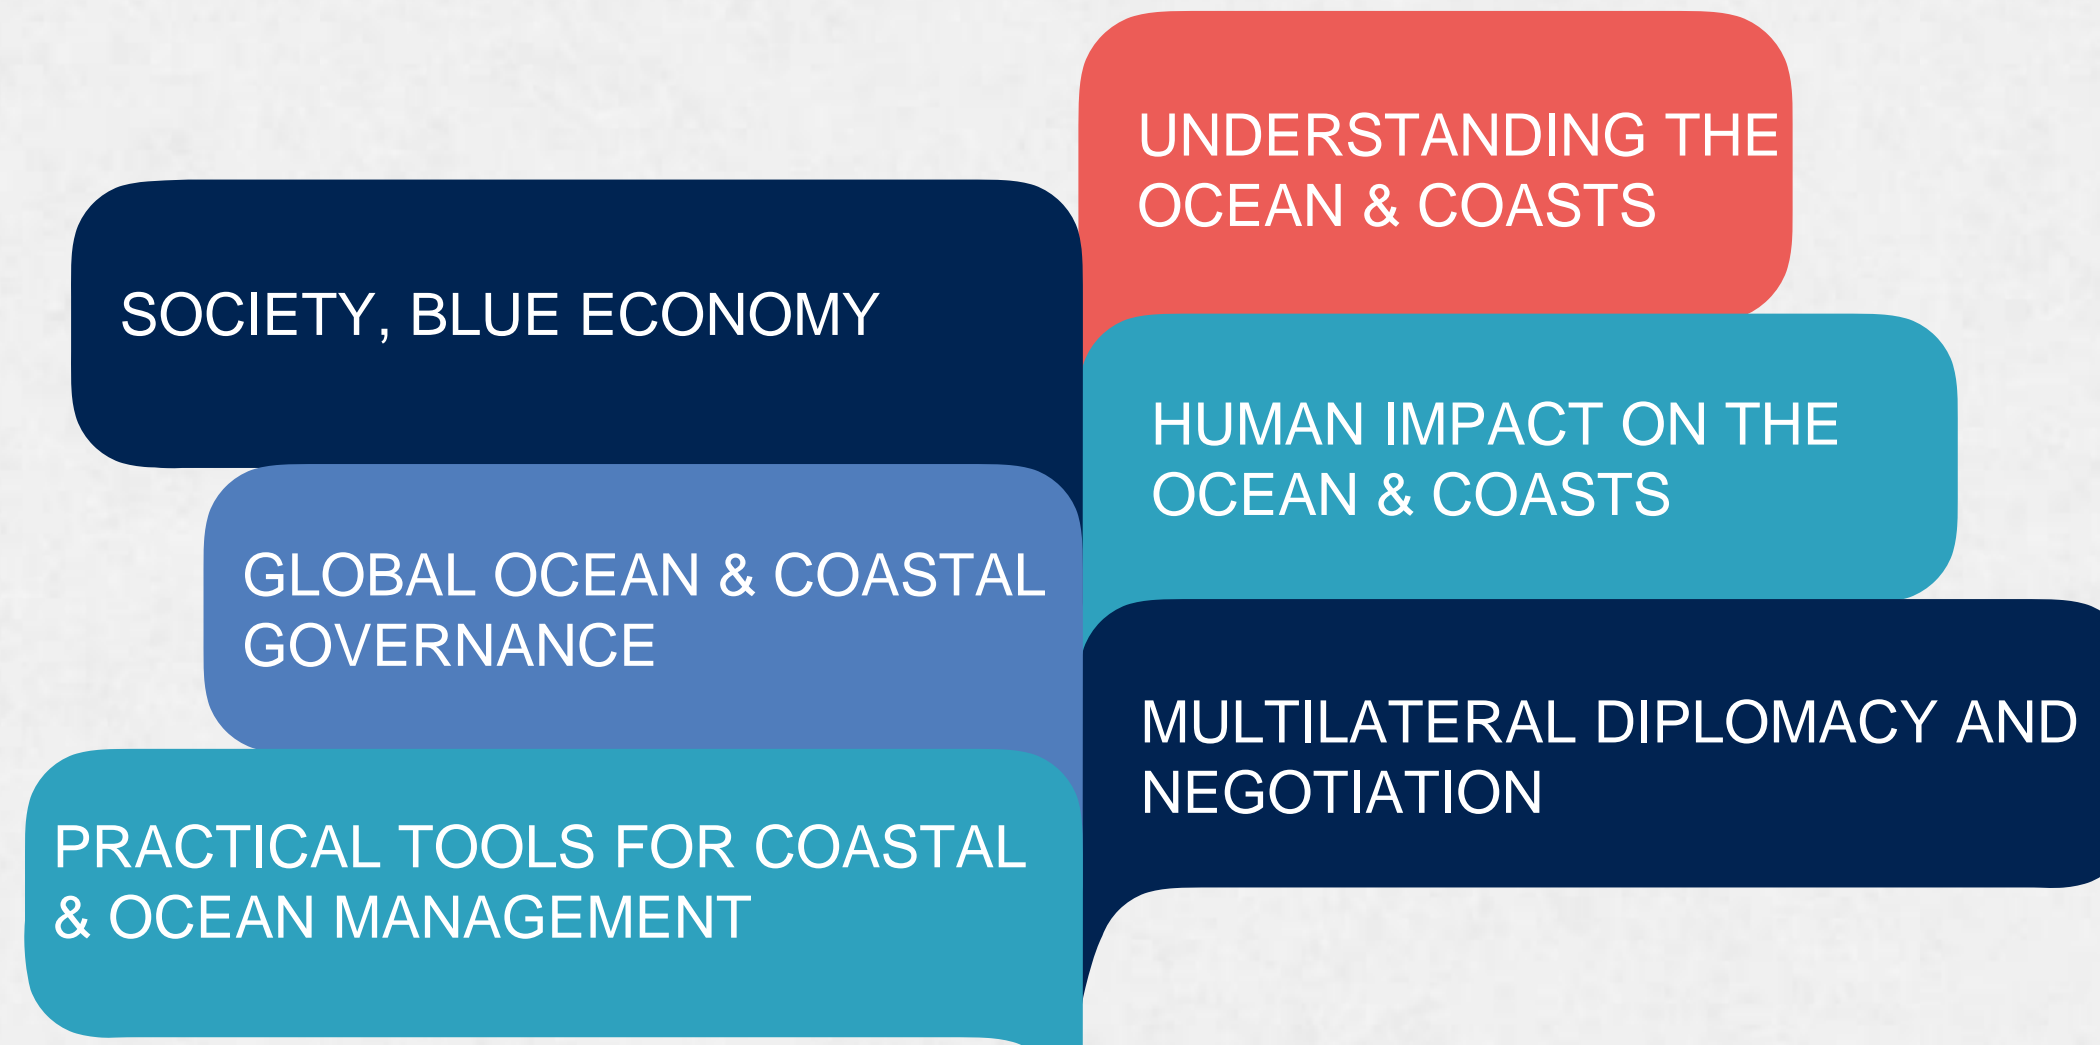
UNDERSTANDING THE OCEAN & COASTS

SOCIETY, BLUE ECONOMY

HUMAN IMPACT ON THE OCEAN & COASTS

GLOBAL OCEAN & COASTAL GOVERNANCE

MULTILATERAL DIPLOMACY AND NEGOTIATION

PRACTICAL TOOLS FOR COASTAL & OCEAN MANAGEMENT